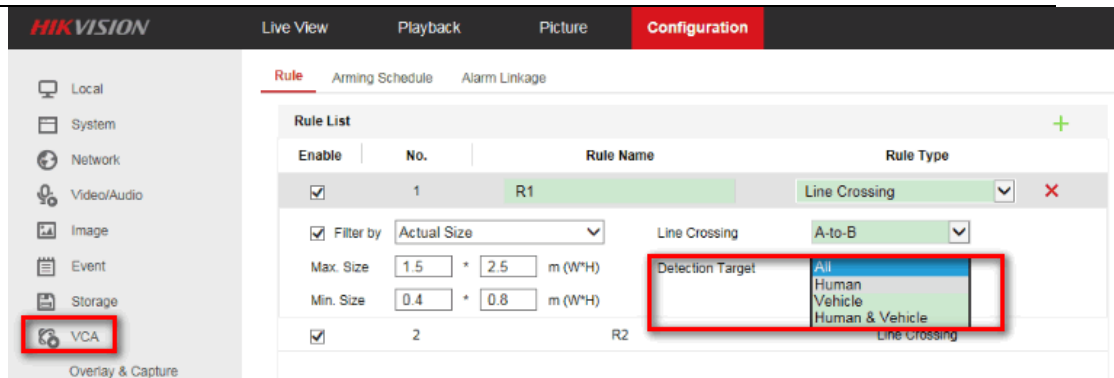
HIKVISION

Live View | Playback | Picture | Configuration

Local
System
Network
Video/Audio
Image
Event
Storage
VCA
Overlay & Capture

Rule | Arming Schedule | Alarm Linkage

Rule List

| Enable | No. | Rule Name | Rule Type |
|---|---|---|---|
| ☑ | 1 | R1 | Line Crossing |
| ☑ | 2 | R2 | Line Crossing |

Filter by Actual Size
Line Crossing A-to-B
Max. Size 1.5 * 2.5 m (W*H)
Detection Target
All
Human
Vehicle
Human & Vehicle
Min. Size 0.4 * 0.8 m (W*H)